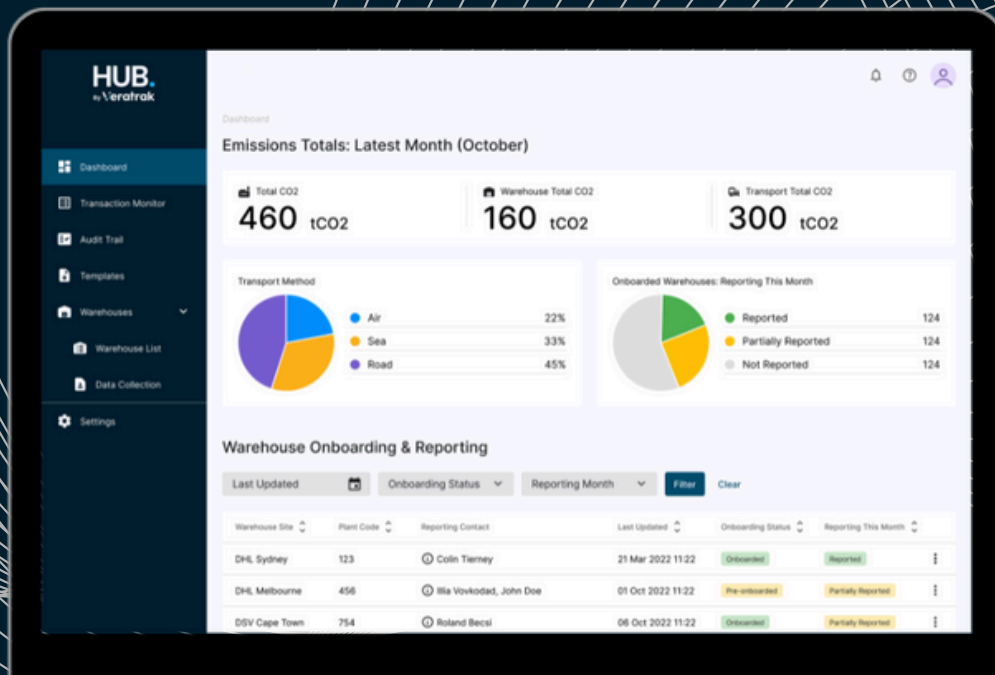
HUB.
by Veratrak

Dashboard
Transaction Monitor
Audit Trail
Templates
Warehouses
Warehouse List
Data Collection
Settings

Dashboard

Emissions Totals: Latest Month (October)

Total CO2
460 tCO2

Warehouse Total CO2
160 tCO2

Transport Total CO2
300 tCO2

Transport Method

| | |
|---|---|
| Air | 22% |
| Sea | 33% |
| Road | 45% |

Onboarded Warehouses: Reporting This Month

| | |
|---|---|
| Reported | 124 |
| Partially Reported | 124 |
| Not Reported | 124 |

Warehouse Onboarding & Reporting

Last Updated
Onboarding Status
Reporting Month
Filter
Clear

| Warehouse Site | Plant Code | Reporting Contact | Last Updated | Onboarding Status | Reporting This Month |
|---|---|---|---|---|---|
| DHL Sydney | 123 | Colin Tierney | 21 Mar 2022 11:22 | Onboarded | Reported |
| DHL Melbourne | 456 | Illia Vovkodad, John Doe | 01 Oct 2022 11:22 | Pre-onboarded | Partially Reported |
| DSV Cape Town | 754 | Roland Becsi | 06 Oct 2022 11:22 | Onboarded | Partially Reported |